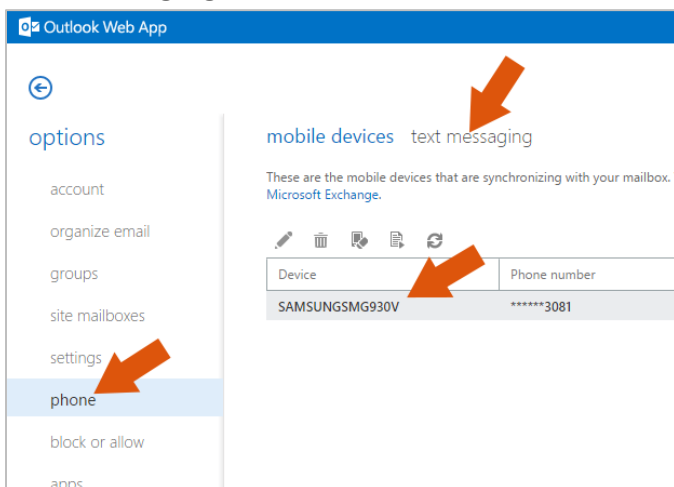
Outlook Web App

options

account

organize email

groups

site mailboxes

settings

phone

block or allow

apps

mobile devices text messaging

These are the mobile devices that are synchronizing with your mailbox. Microsoft Exchange.

| Device | Phone number |
|---|---|
| SAMSUNGSMG930V | ******3081 |